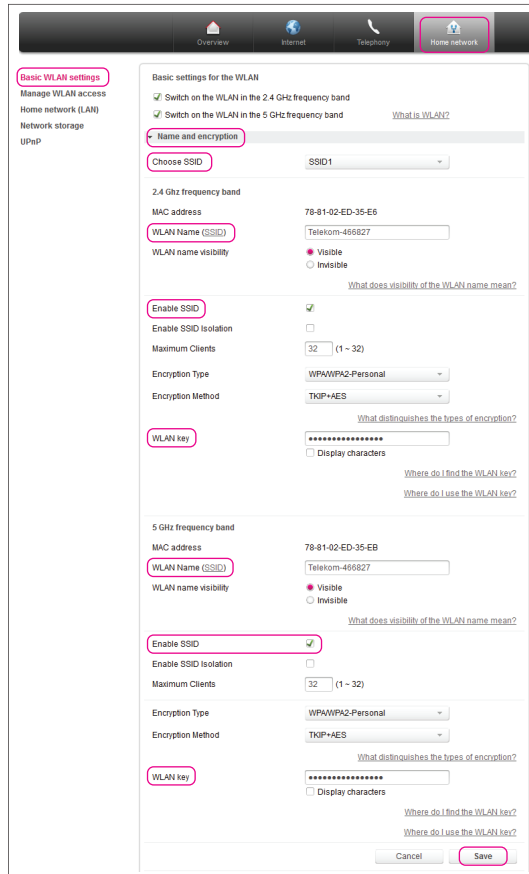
Overview Internet Telephony Home network

Basic WLAN settings
Manage WLAN access
Home network (LAN)
Network storage
UPnP

Basic settings for the WLAN

Switch on the WLAN in the 2.4 GHz frequency band

Switch on the WLAN in the 5 GHz frequency band What is WLAN?

Name and encryption

Choose SSID SSID1

2.4 Ghz frequency band

MAC address 78-81-02-ED-35-E6

WLAN Name (SSID) Telekom-466827

WLAN name visibility Visible Invisible

What does visibility of the WLAN name mean?

Enable SSID

Enable SSID Isolation

Maximum Clients 32 (1 ~ 32)

Encryption Type WPA/WPA2-Personal

Encryption Method TKIP+AES

What distinguishes the types of encryption?

WLAN key ●●●●●●●●●●●●●●●●

Display characters

Where do I find the WLAN key?

Where do I use the WLAN key?

5 GHz frequency band

MAC address 78-81-02-ED-35-EB

WLAN Name (SSID) Telekom-466827

WLAN name visibility Visible Invisible

What does visibility of the WLAN name mean?

Enable SSID

Enable SSID Isolation

Maximum Clients 32 (1 ~ 32)

Encryption Type WPA/WPA2-Personal

Encryption Method TKIP+AES

What distinguishes the types of encryption?

WLAN key ●●●●●●●●●●●●●●●●

Display characters

Where do I find the WLAN key?

Where do I use the WLAN key?

Cancel Save